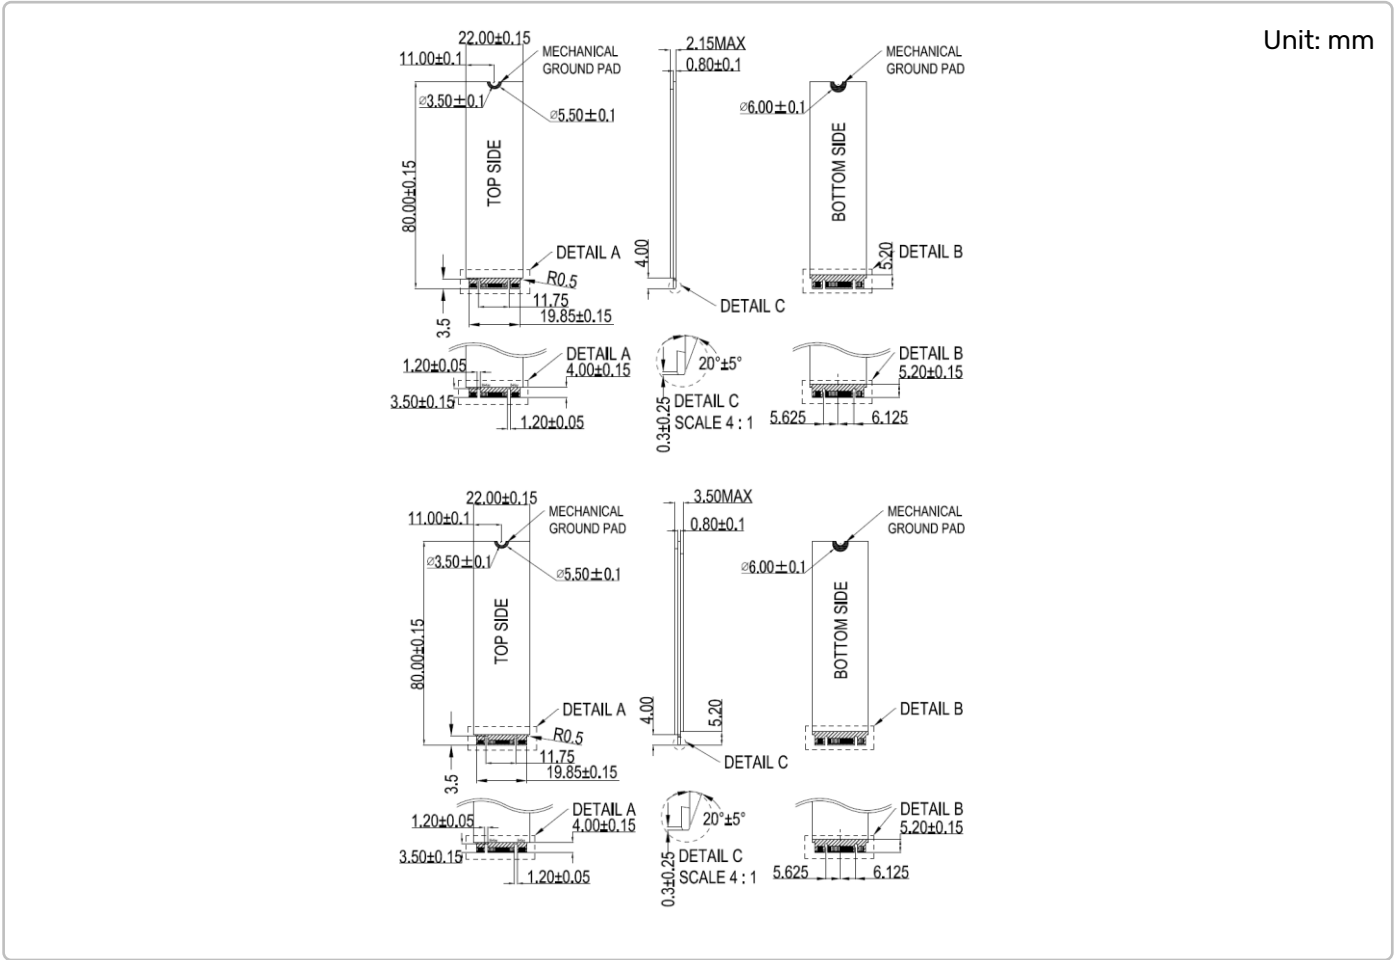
Unit: mm

22.00±0.15
11.00±0.1
MECHANICAL GROUND PAD
∅3.50±0.1
∅5.50±0.1
80.00±0.15
TOP SIDE
DETAIL A
R0.5
11.75
19.85±0.15
3.5

2.15MAX
0.80±0.1
4.00
DETAIL C

MECHANICAL GROUND PAD
∅6.00±0.1
BOTTOM SIDE
5.20
DETAIL B

1.20±0.05
DETAIL A
4.00±0.15
3.50±0.15
1.20±0.05

20°±5°
0.3±0.25
DETAIL C
SCALE 4 : 1

DETAIL B
5.20±0.15
5.625
6.125

22.00±0.15
11.00±0.1
MECHANICAL GROUND PAD
∅3.50±0.1
∅5.50±0.1
80.00±0.15
TOP SIDE
DETAIL A
R0.5
11.75
19.85±0.15
3.5

3.50MAX
0.80±0.1
4.00
5.20
DETAIL C

MECHANICAL GROUND PAD
∅6.00±0.1
BOTTOM SIDE
DETAIL B

1.20±0.05
DETAIL A
4.00±0.15
3.50±0.15
1.20±0.05

20°±5°
0.3±0.25
DETAIL C
SCALE 4 : 1

DETAIL B
5.20±0.15
5.625
6.125